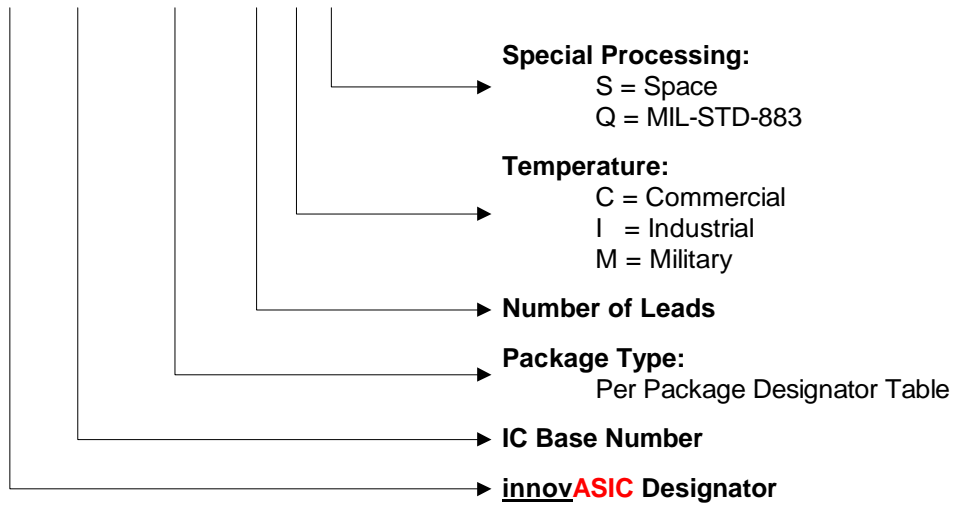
Special Processing:
S = Space
Q = MIL-STD-883

Temperature:
C = Commercial
I = Industrial
M = Military

Number of Leads

Package Type:
Per Package Designator Table

IC Base Number

innovASIC Designator